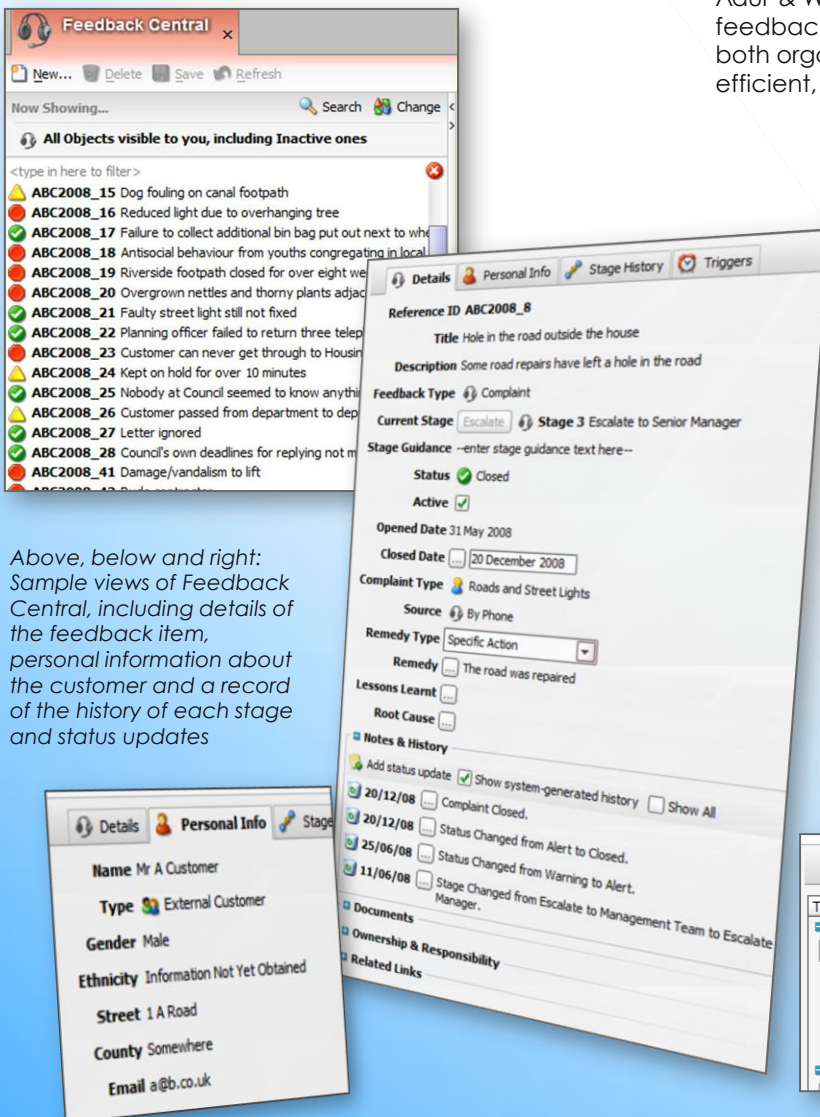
Adur & W feedbac both orga efficient,

Feedback Central ×

New... Delete Save Refresh

Now Showing... Search Change

All Objects visible to you, including Inactive ones

<type in here to filter>

ABC2008_15 Dog fouling on canal footpath
ABC2008_16 Reduced light due to overhanging tree
ABC2008_17 Failure to collect additional bin bag put out next to whe
ABC2008_18 Antisocial behaviour from youths congregating in local
ABC2008_19 Riverside footpath closed for over eight we
ABC2008_20 Overgrown nettles and thorny plants adjac
ABC2008_21 Faulty street light still not fixed
ABC2008_22 Planning officer failed to return three telep
ABC2008_23 Customer can never get through to Housin
ABC2008_24 Kept on hold for over 10 minutes
ABC2008_25 Nobody at Council seemed to know anythi
ABC2008_26 Customer passed from department to dep
ABC2008_27 Letter ignored
ABC2008_28 Council's own deadlines for replying not m
ABC2008_41 Damage/vandalism to lift

Details | Personal Info | Stage History | Triggers

Reference ID ABC2008_8
Title Hole in the road outside the house
Description Some road repairs have left a hole in the road
Feedback Type Complaint
Current Stage Escalate Stage 3 Escalate to Senior Manager
Stage Guidance --enter stage guidance text here--
Status Closed
Active
Opened Date 31 May 2008
Closed Date 20 December 2008
Complaint Type Roads and Street Lights
Source By Phone
Remedy Type Specific Action
Remedy The road was repaired
Lessons Learnt
Root Cause
Notes & History
Add status update Show system-generated history Show All
20/12/08 Complaint Closed.
20/12/08 Status Changed from Alert to Closed.
25/06/08 Status Changed from Warning to Alert.
11/06/08 Stage Changed from Escalate to Management Team to Escalate Manager.
Documents
Ownership & Responsibility
Related Links

Above, below and right: Sample views of Feedback Central, including details of the feedback item, personal information about the customer and a record of the history of each stage and status updates

Details | Personal Info | Stag

Name Mr A Customer
Type External Customer
Gender Male
Ethnicity Information Not Yet Obtained
Street 1 A Road
County Somewhere
Email a@b.co.uk

T